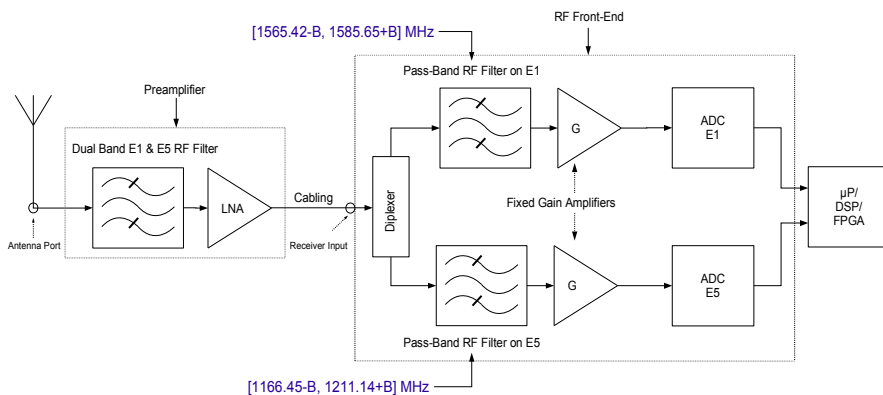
[1565.42-B, 1585.65+B] MHz

RF Front-End

Preamplifier

Pass-Band RF Filter on E1

Dual Band E1 & E5 RF Filter

G

ADC E1

LNA

Cabling

Diplexer

Fixed Gain Amplifiers

μP/ DSP/ FPGA

Antenna Port

Receiver Input

G

ADC E5

Pass-Band RF Filter on E5

[1166.45-B, 1211.14+B] MHz